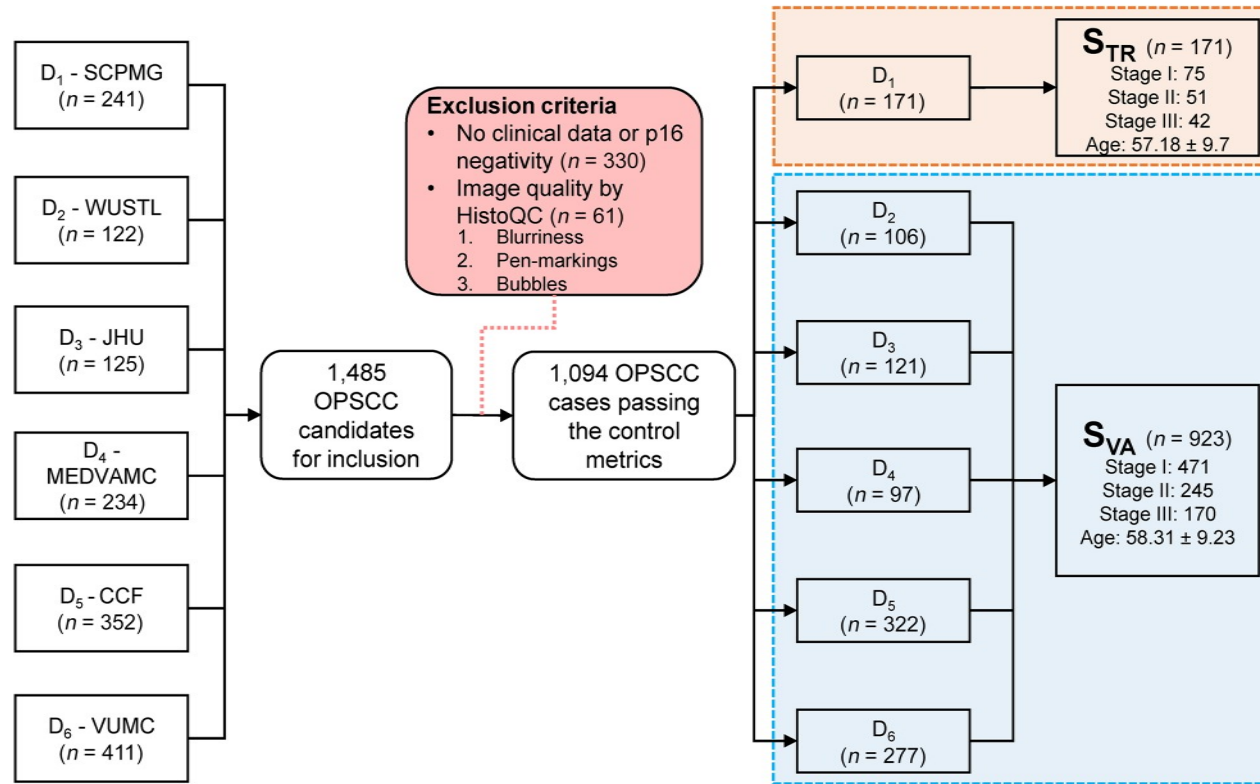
$D_1$ - SCPMG ($n$ = 241)

$D_2$ - WUSTL ($n$ = 122)

$D_3$ - JHU ($n$ = 125)

$D_4$ - MEDVAMC ($n$ = 234)

$D_5$ - CCF ($n$ = 352)

$D_6$ - VUMC ($n$ = 411)

1,485 OPSCC candidates for inclusion

Exclusion criteria
• No clinical data or p16 negativity ($n$ = 330)
• Image quality by HistoQC ($n$ = 61)
1. Blurriness
2. Pen-markings
3. Bubbles

1,094 OPSCC cases passing the control metrics

$D_1$ ($n$ = 171)

$S_{TR}$ ($n$ = 171)
Stage I: 75
Stage II: 51
Stage III: 42
Age: 57.18 ± 9.7

$D_2$ ($n$ = 106)

$D_3$ ($n$ = 121)

$D_4$ ($n$ = 97)

$D_5$ ($n$ = 322)

$D_6$ ($n$ = 277)

$S_{VA}$ ($n$ = 923)
Stage I: 471
Stage II: 245
Stage III: 170
Age: 58.31 ± 9.23